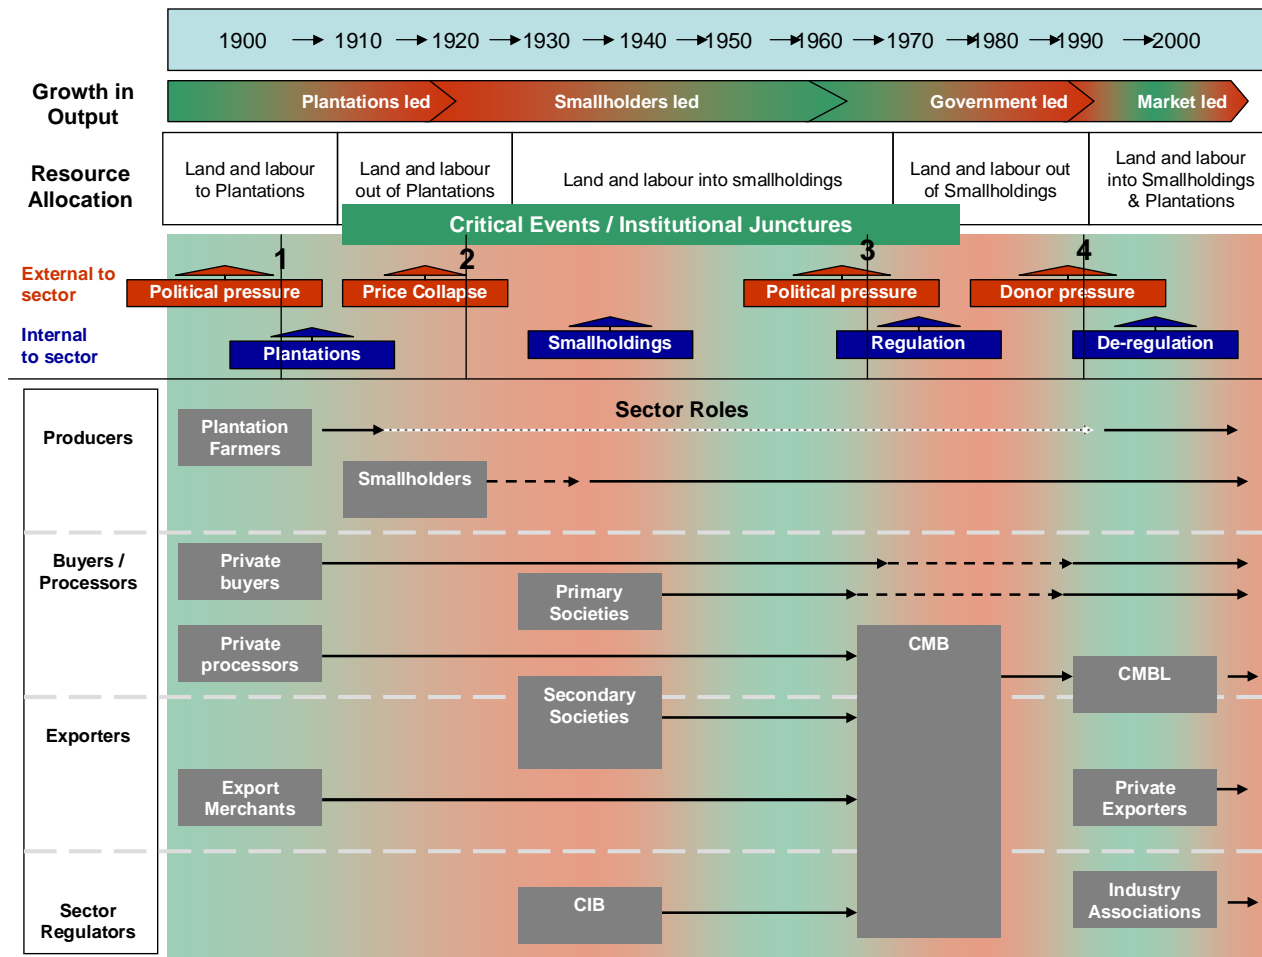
1900 → 1910 → 1920 → 1930 → 1940 → 1950 → 1960 → 1970 → 1980 → 1990 → 2000

Growth in Output

Plantations led

Smallholders led

Government led

Market led

Resource Allocation

Land and labour to Plantations

Land and labour out of Plantations

Land and labour into smallholdings

Land and labour out of Smallholdings

Land and labour into Smallholdings & Plantations

Critical Events / Institutional Junctures

External to sector

Internal to sector

1

2

3

4

Political pressure

Price Collapse

Political pressure

Donor pressure

Plantations

Smallholdings

Regulation

De-regulation

Sector Roles

Producers

Plantation Farmers

Smallholders

Buyers / Processors

Private buyers

Primary Societies

Private processors

CMB

CMBL

Exporters

Secondary Societies

Export Merchants

Private Exporters

Sector Regulators

CIB

Industry Associations